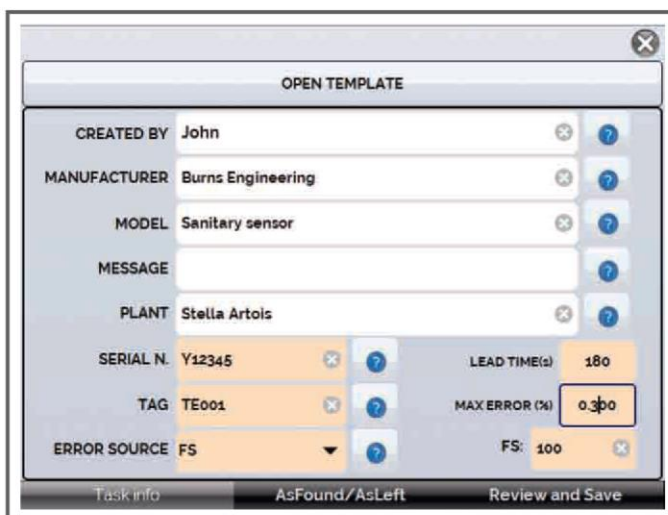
OPEN TEMPLATE

CREATED BY John

MANUFACTURER Burns Engineering

MODEL Sanitary sensor

MESSAGE

PLANT Stella Artois

SERIAL N. Y12345

LEAD TIME(s) 180

TAG TE001

MAX ERROR (%) 0.300

ERROR SOURCE FS

FS: 100

Task info AsFound/AsLeft Review and Save